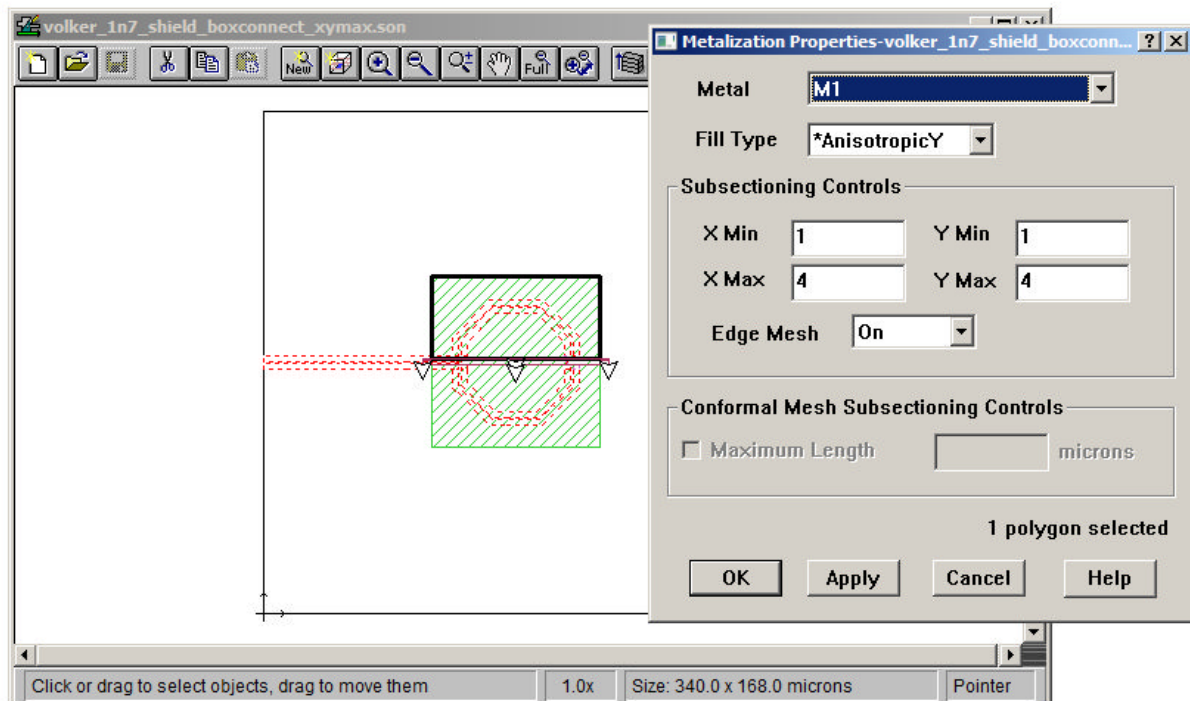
volker_1n7_shield_boxconnect_xymax.son

New

Full

Metalization Properties-volker_1n7_shield_boxconn... ? X

Metal M1

Fill Type *AnisotropicY

Subsectioning Controls

X Min 1

Y Min 1

X Max 4

Y Max 4

Edge Mesh On

Conformal Mesh Subsectioning Controls

Maximum Length

microns

1 polygon selected

OK

Apply

Cancel

Help

Click or drag to select objects, drag to move them

1.0x

Size: 340.0 x 168.0 microns

Pointer